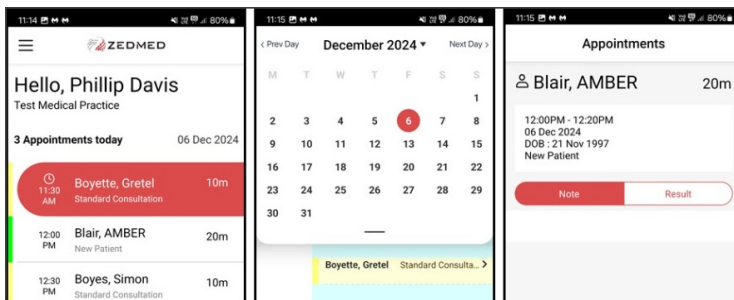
11:14 80%

ZEDMED

Hello, Phillip Davis
Test Medical Practice

3 Appointments today 06 Dec 2024

11:30 AM Boyette, Gretel 10m
Standard Consultation

12:00 PM Blair, AMBER 20m
New Patient

12:30 PM Boyes, Simon 10m
Standard Consultation

11:15 80%

< Prev Day December 2024 ▾ Next Day >

| M | T | W | T | F | S | S |
|---|---|---|---|---|---|---|
| | | | | | | 1 |
| 2 | 3 | 4 | 5 | 6 | 7 | 8 |
| 9 | 10 | 11 | 12 | 13 | 14 | 15 |
| 16 | 17 | 18 | 19 | 20 | 21 | 22 |
| 23 | 24 | 25 | 26 | 27 | 28 | 29 |
| 30 | 31 | | | | | |

Boyette, Gretel Standard Consulta... >

11:15 80%

Appointments

Blair, AMBER 20m

12:00PM - 12:20PM
06 Dec 2024
DOB : 21 Nov 1997
New Patient

Note Result